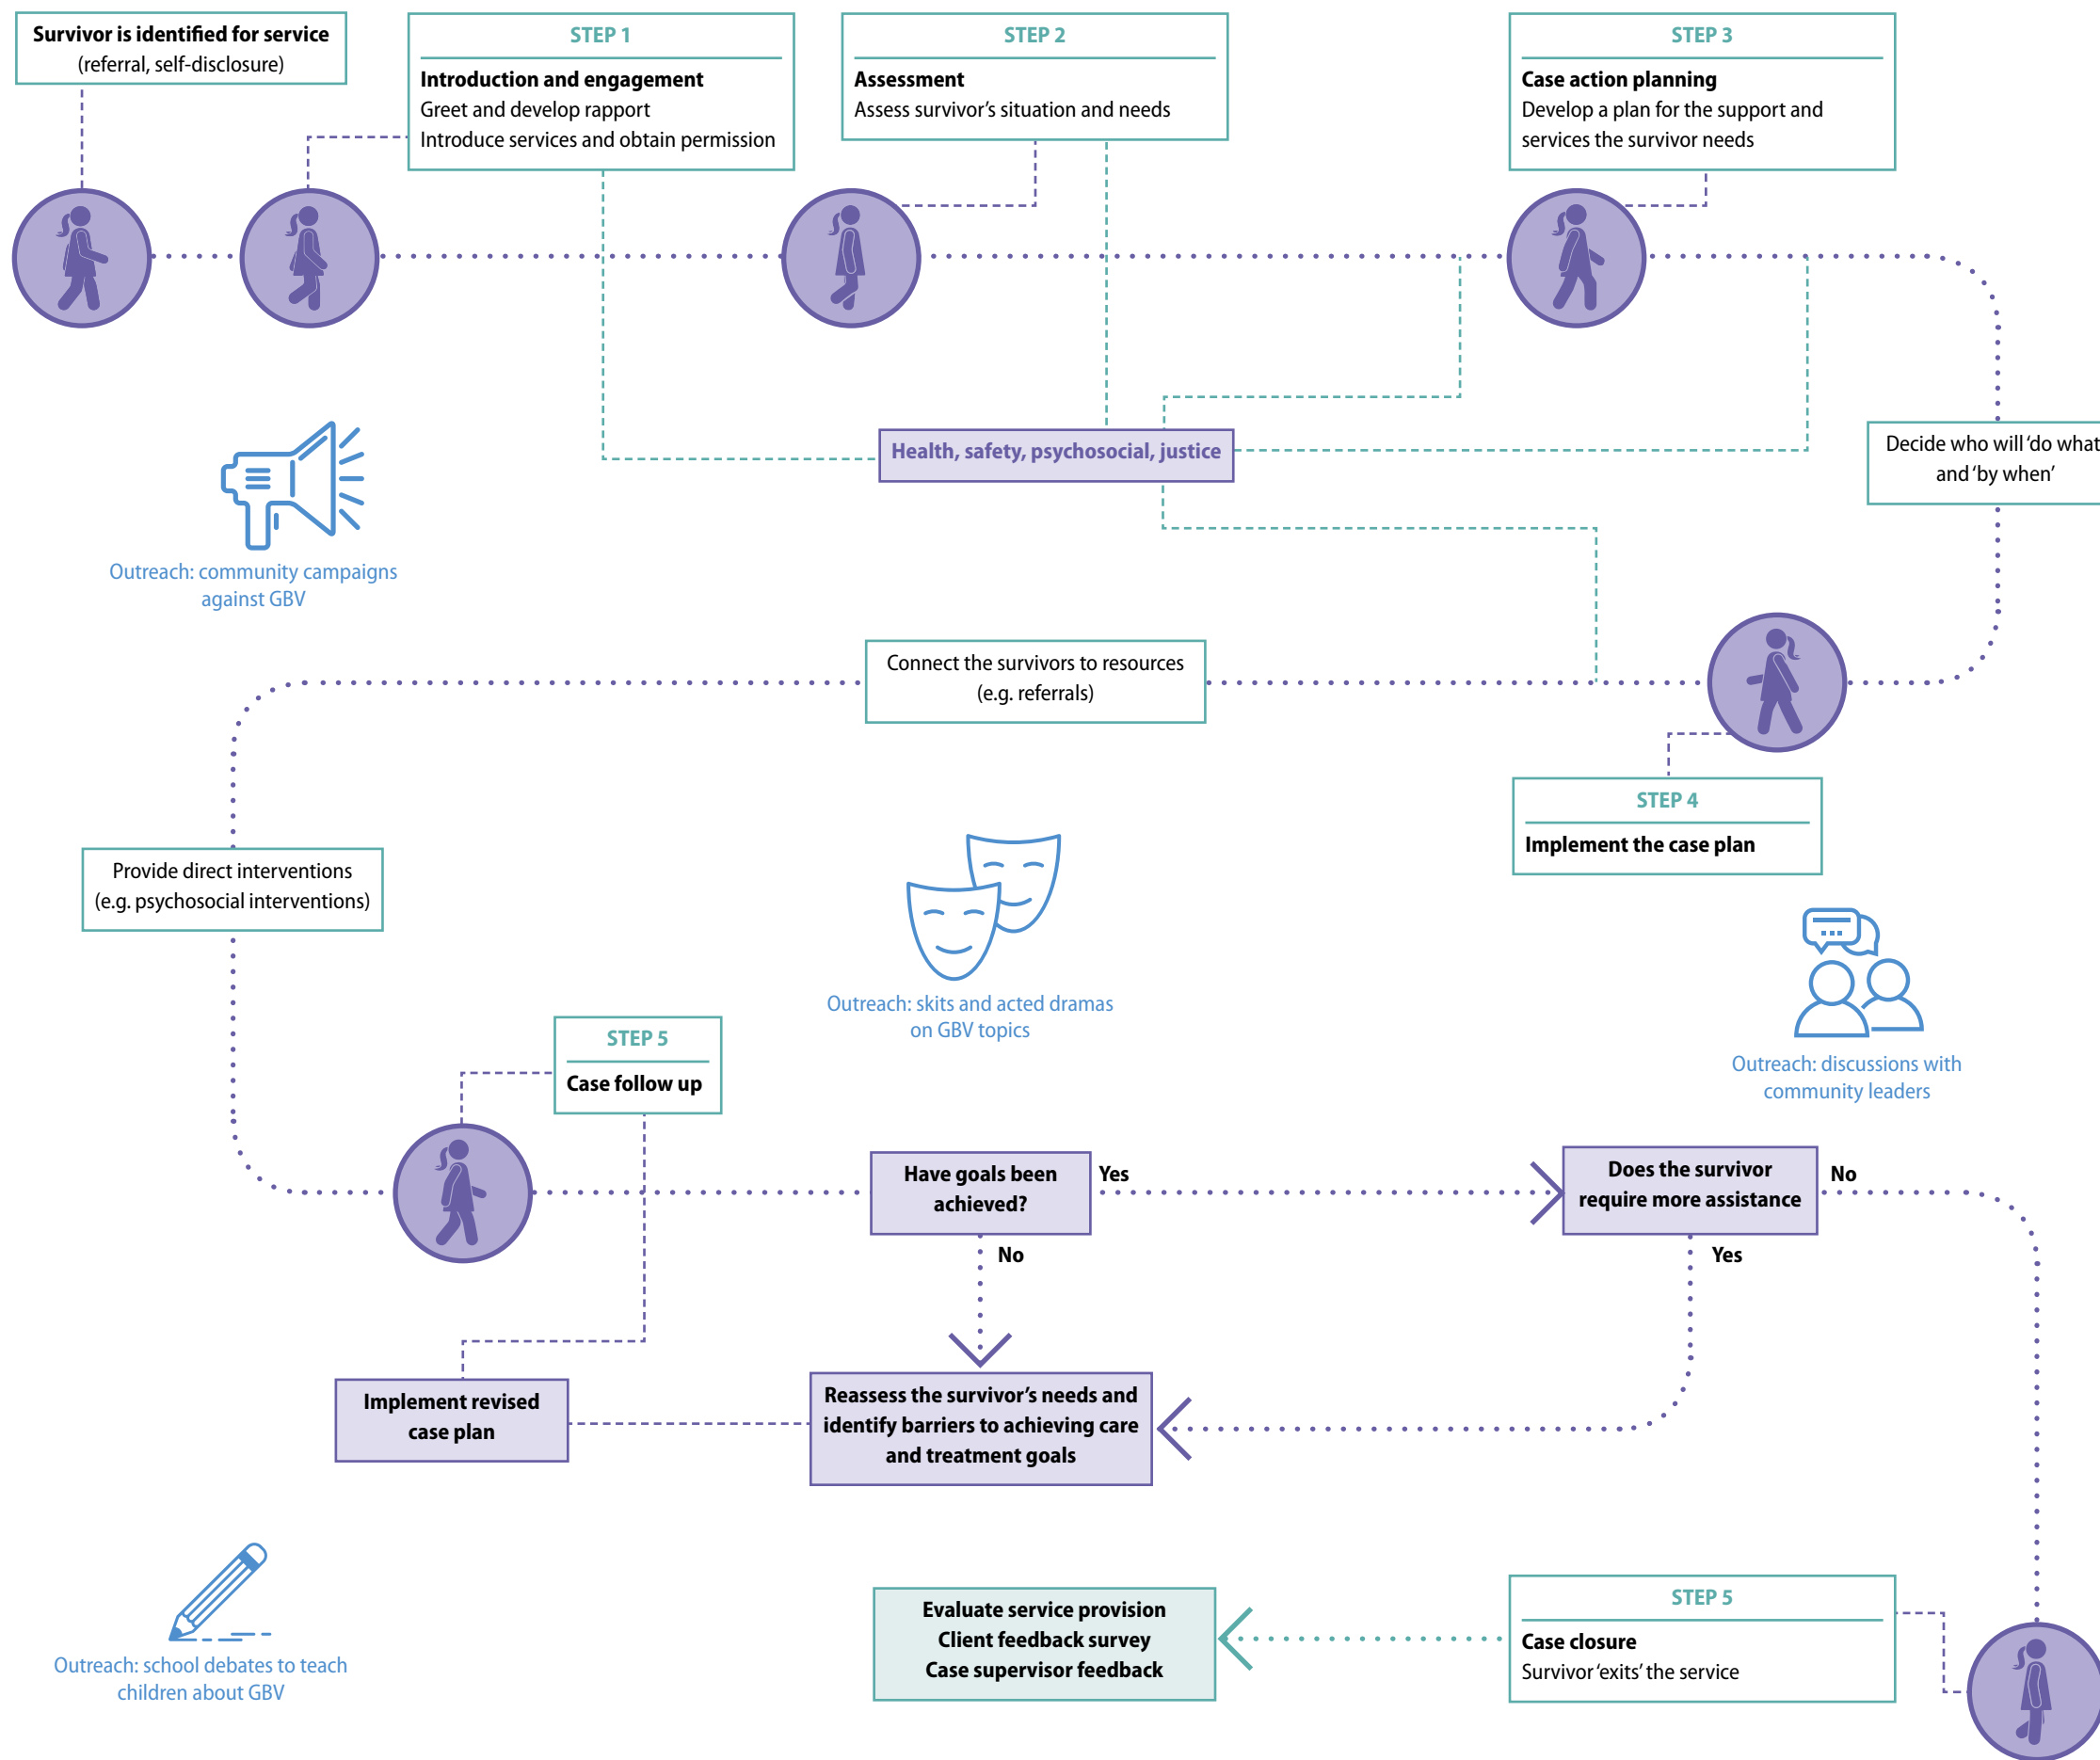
Survivor is identified for service
(referral, self-disclosure)

STEP 1
Introduction and engagement
Greet and develop rapport
Introduce services and obtain permission

STEP 2
Assessment
Assess survivor's situation and needs

STEP 3
Case action planning
Develop a plan for the support and services the survivor needs

Health, safety, psychosocial, justice

Outreach: community campaigns against GBV

Decide who will 'do what and 'by when'

Connect the survivors to resources
(e.g. referrals)

STEP 4
Implement the case plan

Provide direct interventions
(e.g. psychosocial interventions)

Outreach: skits and acted dramas on GBV topics

Outreach: discussions with community leaders

STEP 5
Case follow up

Have goals been achieved?

Yes

No

Does the survivor require more assistance

No

Yes

Implement revised case plan

Reassess the survivor's needs and identify barriers to achieving care and treatment goals

Outreach: school debates to teach children about GBV

Evaluate service provision
Client feedback survey
Case supervisor feedback

STEP 5
Case closure
Survivor 'exits' the service